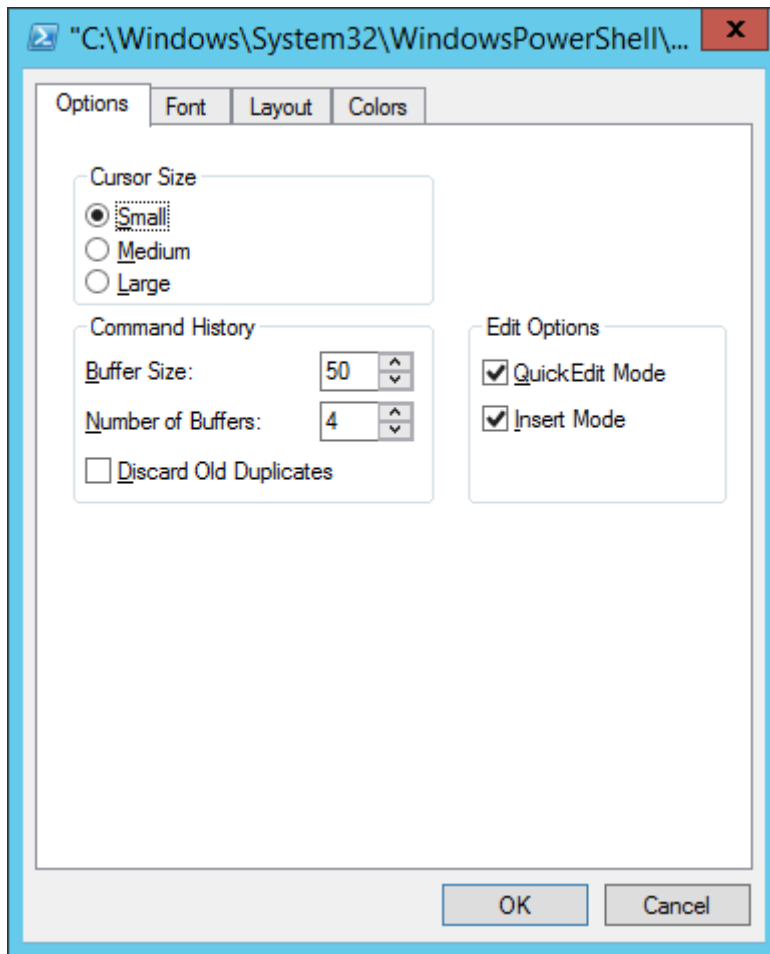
"C:\Windows\System32\WindowsPowerShell\...

x

Options

Font

Layout

Colors

Cursor Size

Small

Medium

Large

Command History

Buffer Size:

50

Number of Buffers:

4

Discard Old Duplicates

Edit Options

QuickEdit Mode

Insert Mode

OK

Cancel